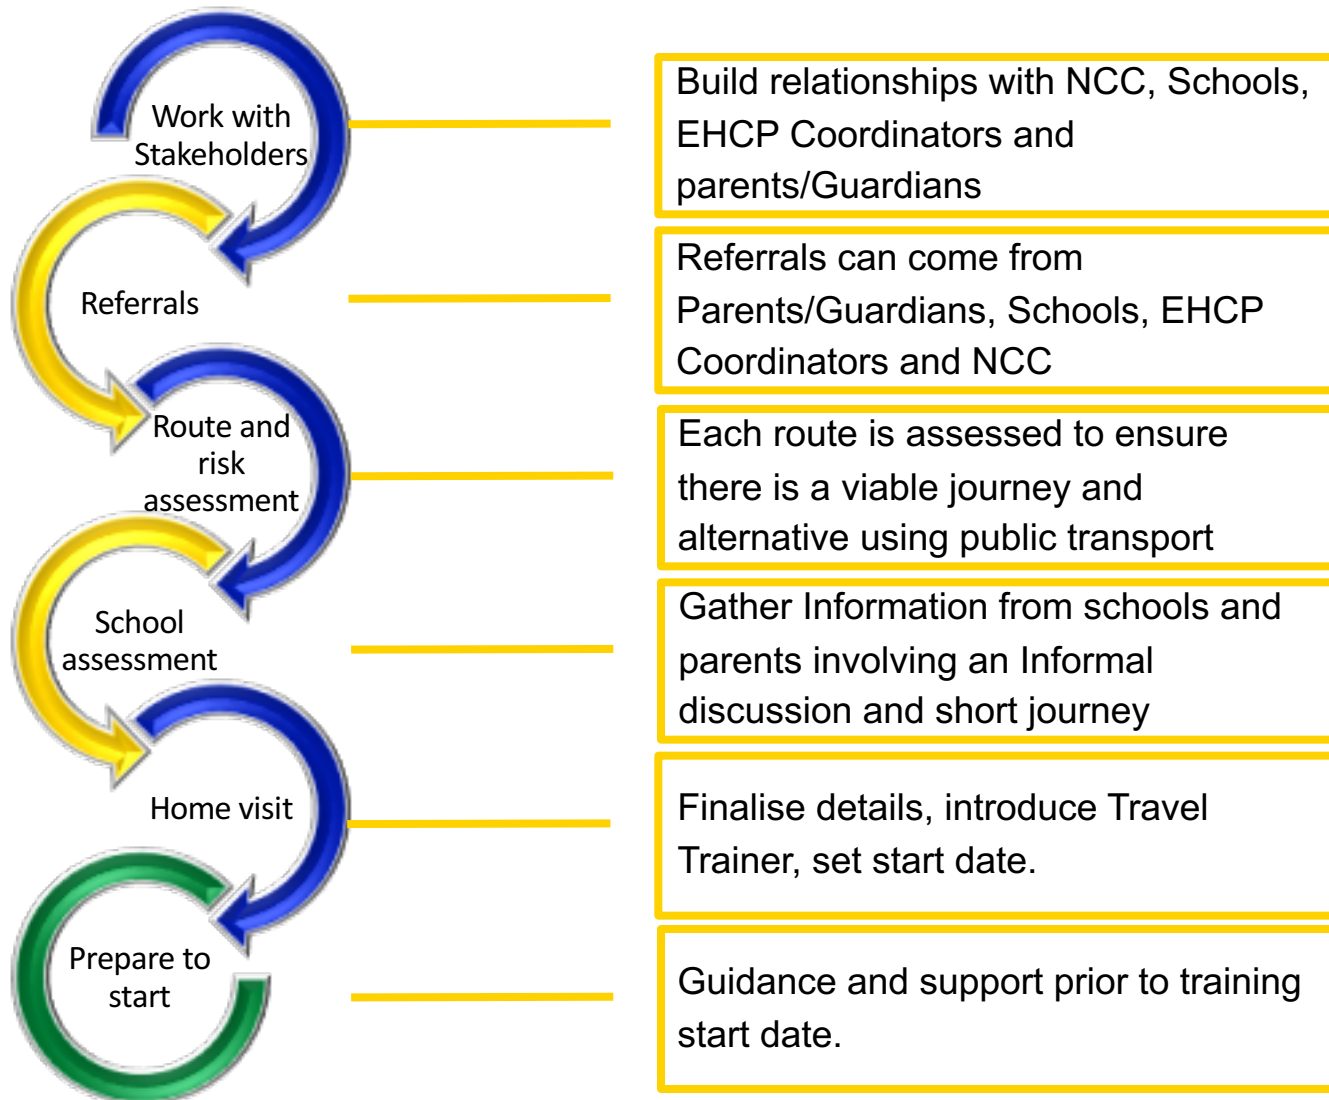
Work with Stakeholders

Build relationships with NCC, Schools, EHCP Coordinators and parents/Guardians

Referrals

Referrals can come from Parents/Guardians, Schools, EHCP Coordinators and NCC

Route and risk assessment

Each route is assessed to ensure there is a viable journey and alternative using public transport

School assessment

Gather Information from schools and parents involving an Informal discussion and short journey

Home visit

Finalise details, introduce Travel Trainer, set start date.

Prepare to start

Guidance and support prior to training start date.